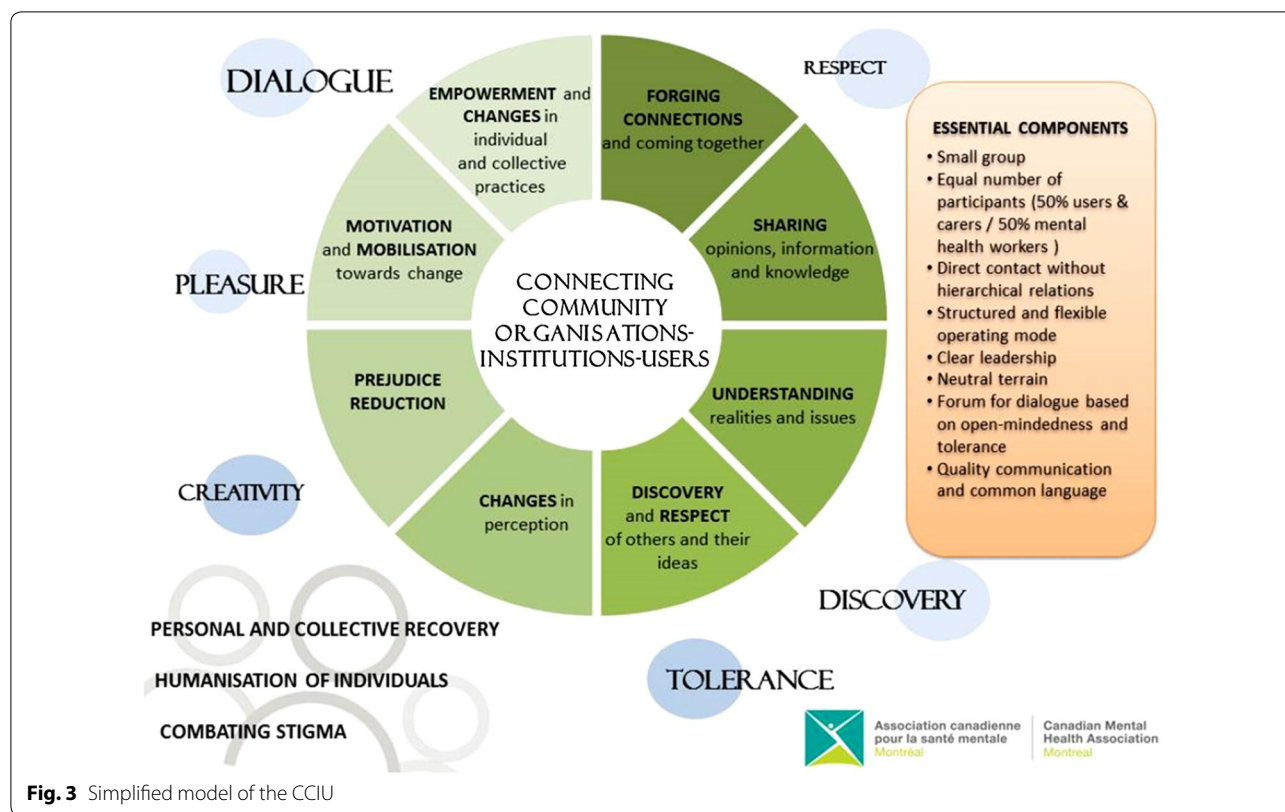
DIALOGUE

RESPECT

EMPOWERMENT and CHANGES in individual and collective practices

FORGING CONNECTIONS and coming together

SHARING opinions, information and knowledge

UNDERSTANDING realities and issues

DISCOVERY and RESPECT of others and their ideas

CHANGES in perception

PREJUDICE REDUCTION

MOTIVATION and MOBILISATION towards change

CONNECTING COMMUNITY ORGANISATIONS-INSTITUTIONS-USERS

PLEASURE

CREATIVITY

ESSENTIAL COMPONENTS
• Small group
• Equal number of participants (50% users & carers / 50% mental health workers )
• Direct contact without hierarchical relations
• Structured and flexible operating mode
• Clear leadership
• Neutral terrain
• Forum for dialogue based on open-mindedness and tolerance
• Quality communication and common language

DISCOVERY

TOLERANCE

PERSONAL AND COLLECTIVE RECOVERY

HUMANISATION OF INDIVIDUALS

COMBATING STIGMA

Association canadienne pour la santé mentale Montréal

Canadian Mental Health Association Montreal

Fig. 3 Simplified model of the CCIU